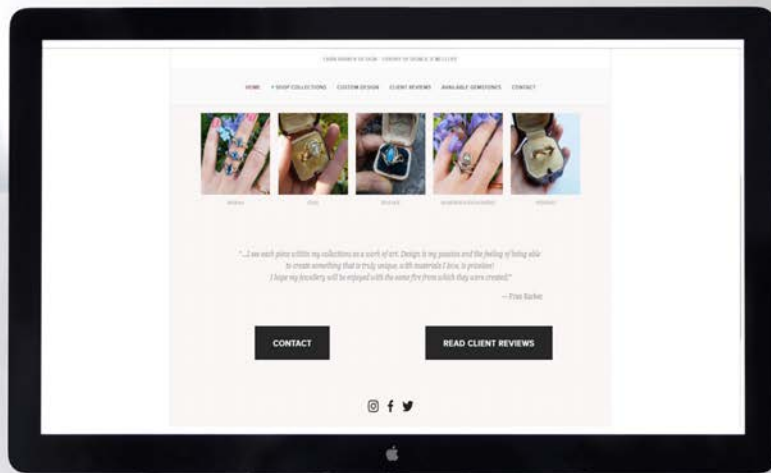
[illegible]

HOME   + SHOP COLLECTIONS   CUSTOM DESIGN   CLIENT REVIEWS   AVAILABLE GEMSTONES   CONTACT

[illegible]   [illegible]   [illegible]   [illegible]   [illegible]

"...I see each piece within my collections as a work of art. Design is my passion and the feeling of being able to create something that is truly unique with materials I love, is priceless! I hope my jewellery will be enjoyed with the same fire from which they were created."

— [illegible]

CONTACT

READ CLIENT REVIEWS